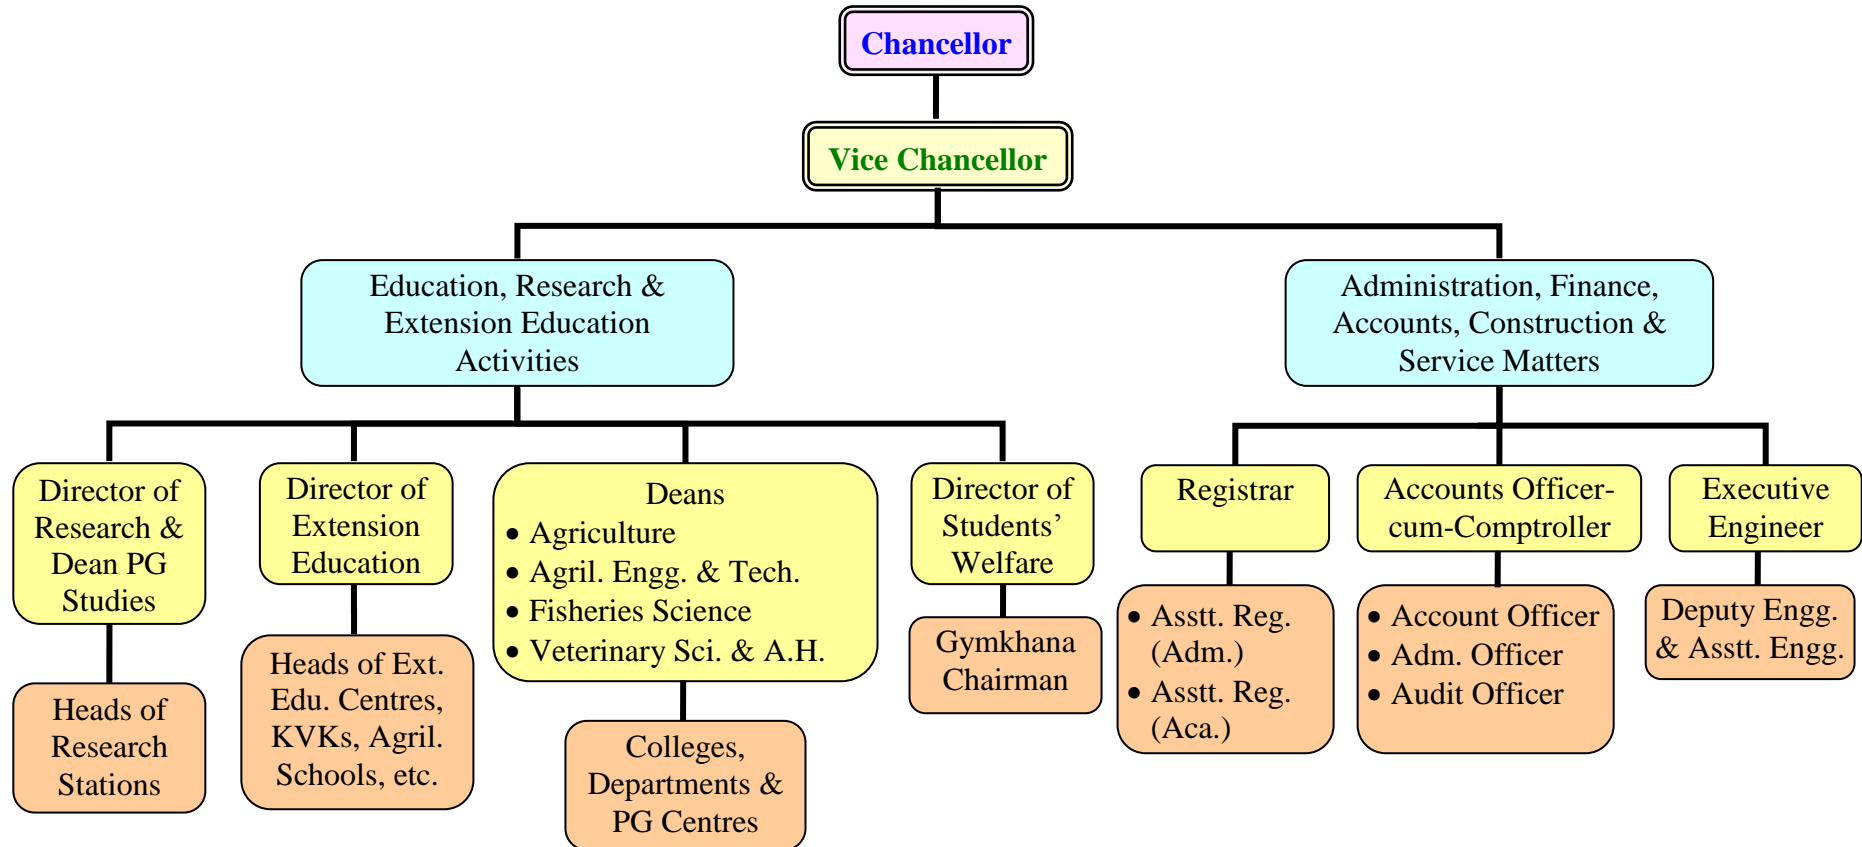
Chancellor

Vice Chancellor

Education, Research & Extension Education Activities

Administration, Finance, Accounts, Construction & Service Matters

Director of Research & Dean PG Studies

Heads of Research Stations

Director of Extension Education

Heads of Ext. Edu. Centres, KVKs, Agril. Schools, etc.

Deans
• Agriculture
• Agril. Engg. & Tech.
• Fisheries Science
• Veterinary Sci. & A.H.

Colleges, Departments & PG Centres

Director of Students' Welfare

Gymkhana Chairman

Registrar

• Asstt. Reg. (Adm.)
• Asstt. Reg. (Aca.)

Accounts Officer-cum-Comptroller

• Account Officer
• Adm. Officer
• Audit Officer

Executive Engineer

Deputy Engg. & Asstt. Engg.